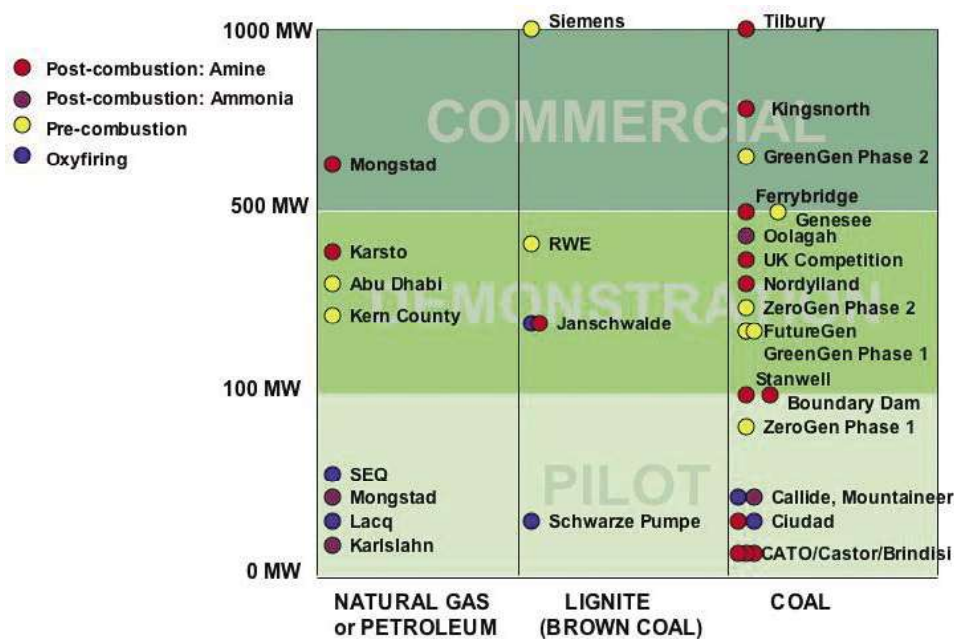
Post-combustion: Amine
Post-combustion: Ammonia
Pre-combustion
Oxyfiring

1000 MW
500 MW
100 MW
0 MW

COMMERCIAL
DEMONSTRATION
PILOT

Mongstad
Karsto
Abu Dhabi
Kern County
SEQ
Mongstad
Lacq
Karlslahn

Siemens
RWE
Janschwalde
Schwarze Pumpe

Tilbury
Kingsnorth
GreenGen Phase 2
Ferrybridge
Genesee
Oolagah
UK Competition
Nordylland
ZeroGen Phase 2
FutureGen
GreenGen Phase 1
Stanwell
Boundary Dam
ZeroGen Phase 1
Callide, Mountaineer
Ciudad
CATO/Castor/Brindisi

NATURAL GAS or PETROLEUM
LIGNITE (BROWN COAL)
COAL